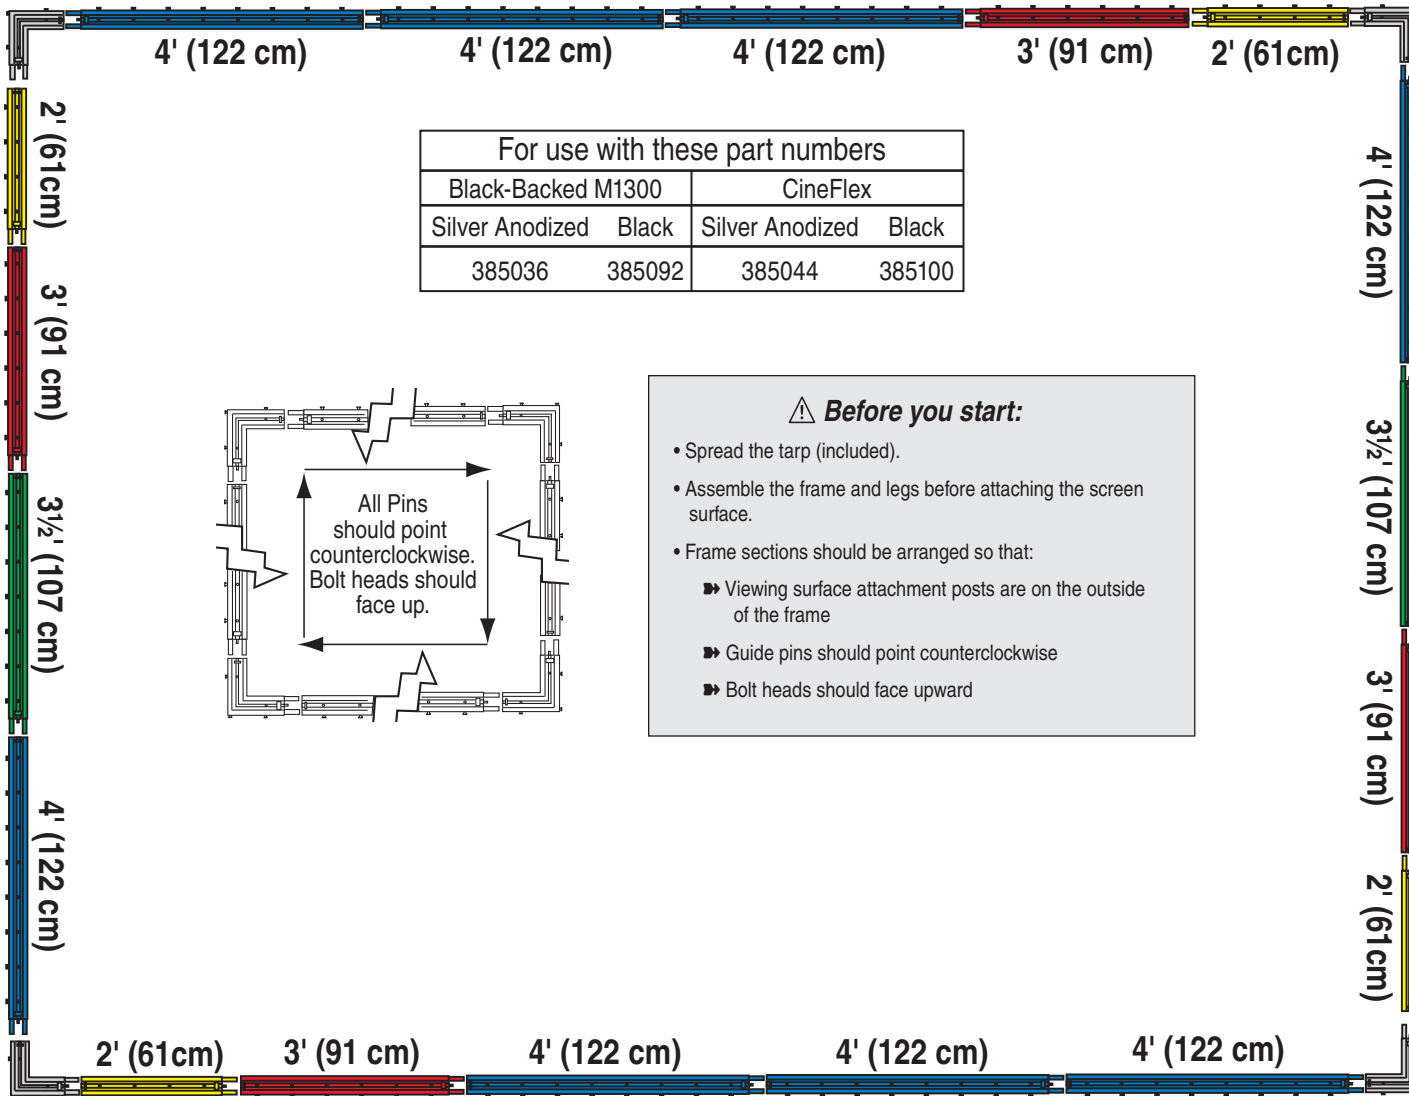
4' (122 cm) 4' (122 cm) 4' (122 cm) 3' (91 cm) 2' (61cm)

2' (61cm)

3' (91 cm)

3½' (107 cm)

4' (122 cm)

4' (122 cm)

3½' (107 cm)

3' (91 cm)

2' (61cm)

| For use with these part numbers | | | |
|---|---|---|---|
| Black-Backed M1300 | | CineFlex | |
| Silver Anodized | Black | Silver Anodized | Black |
| 385036 | 385092 | 385044 | 385100 |

All Pins should point counterclockwise. Bolt heads should face up.

⚠ Before you start:

• Spread the tarp (included).

• Assemble the frame and legs before attaching the screen surface.

• Frame sections should be arranged so that:

➽ Viewing surface attachment posts are on the outside of the frame

➽ Guide pins should point counterclockwise

➽ Bolt heads should face upward

2' (61cm) 3' (91 cm) 4' (122 cm) 4' (122 cm) 4' (122 cm)